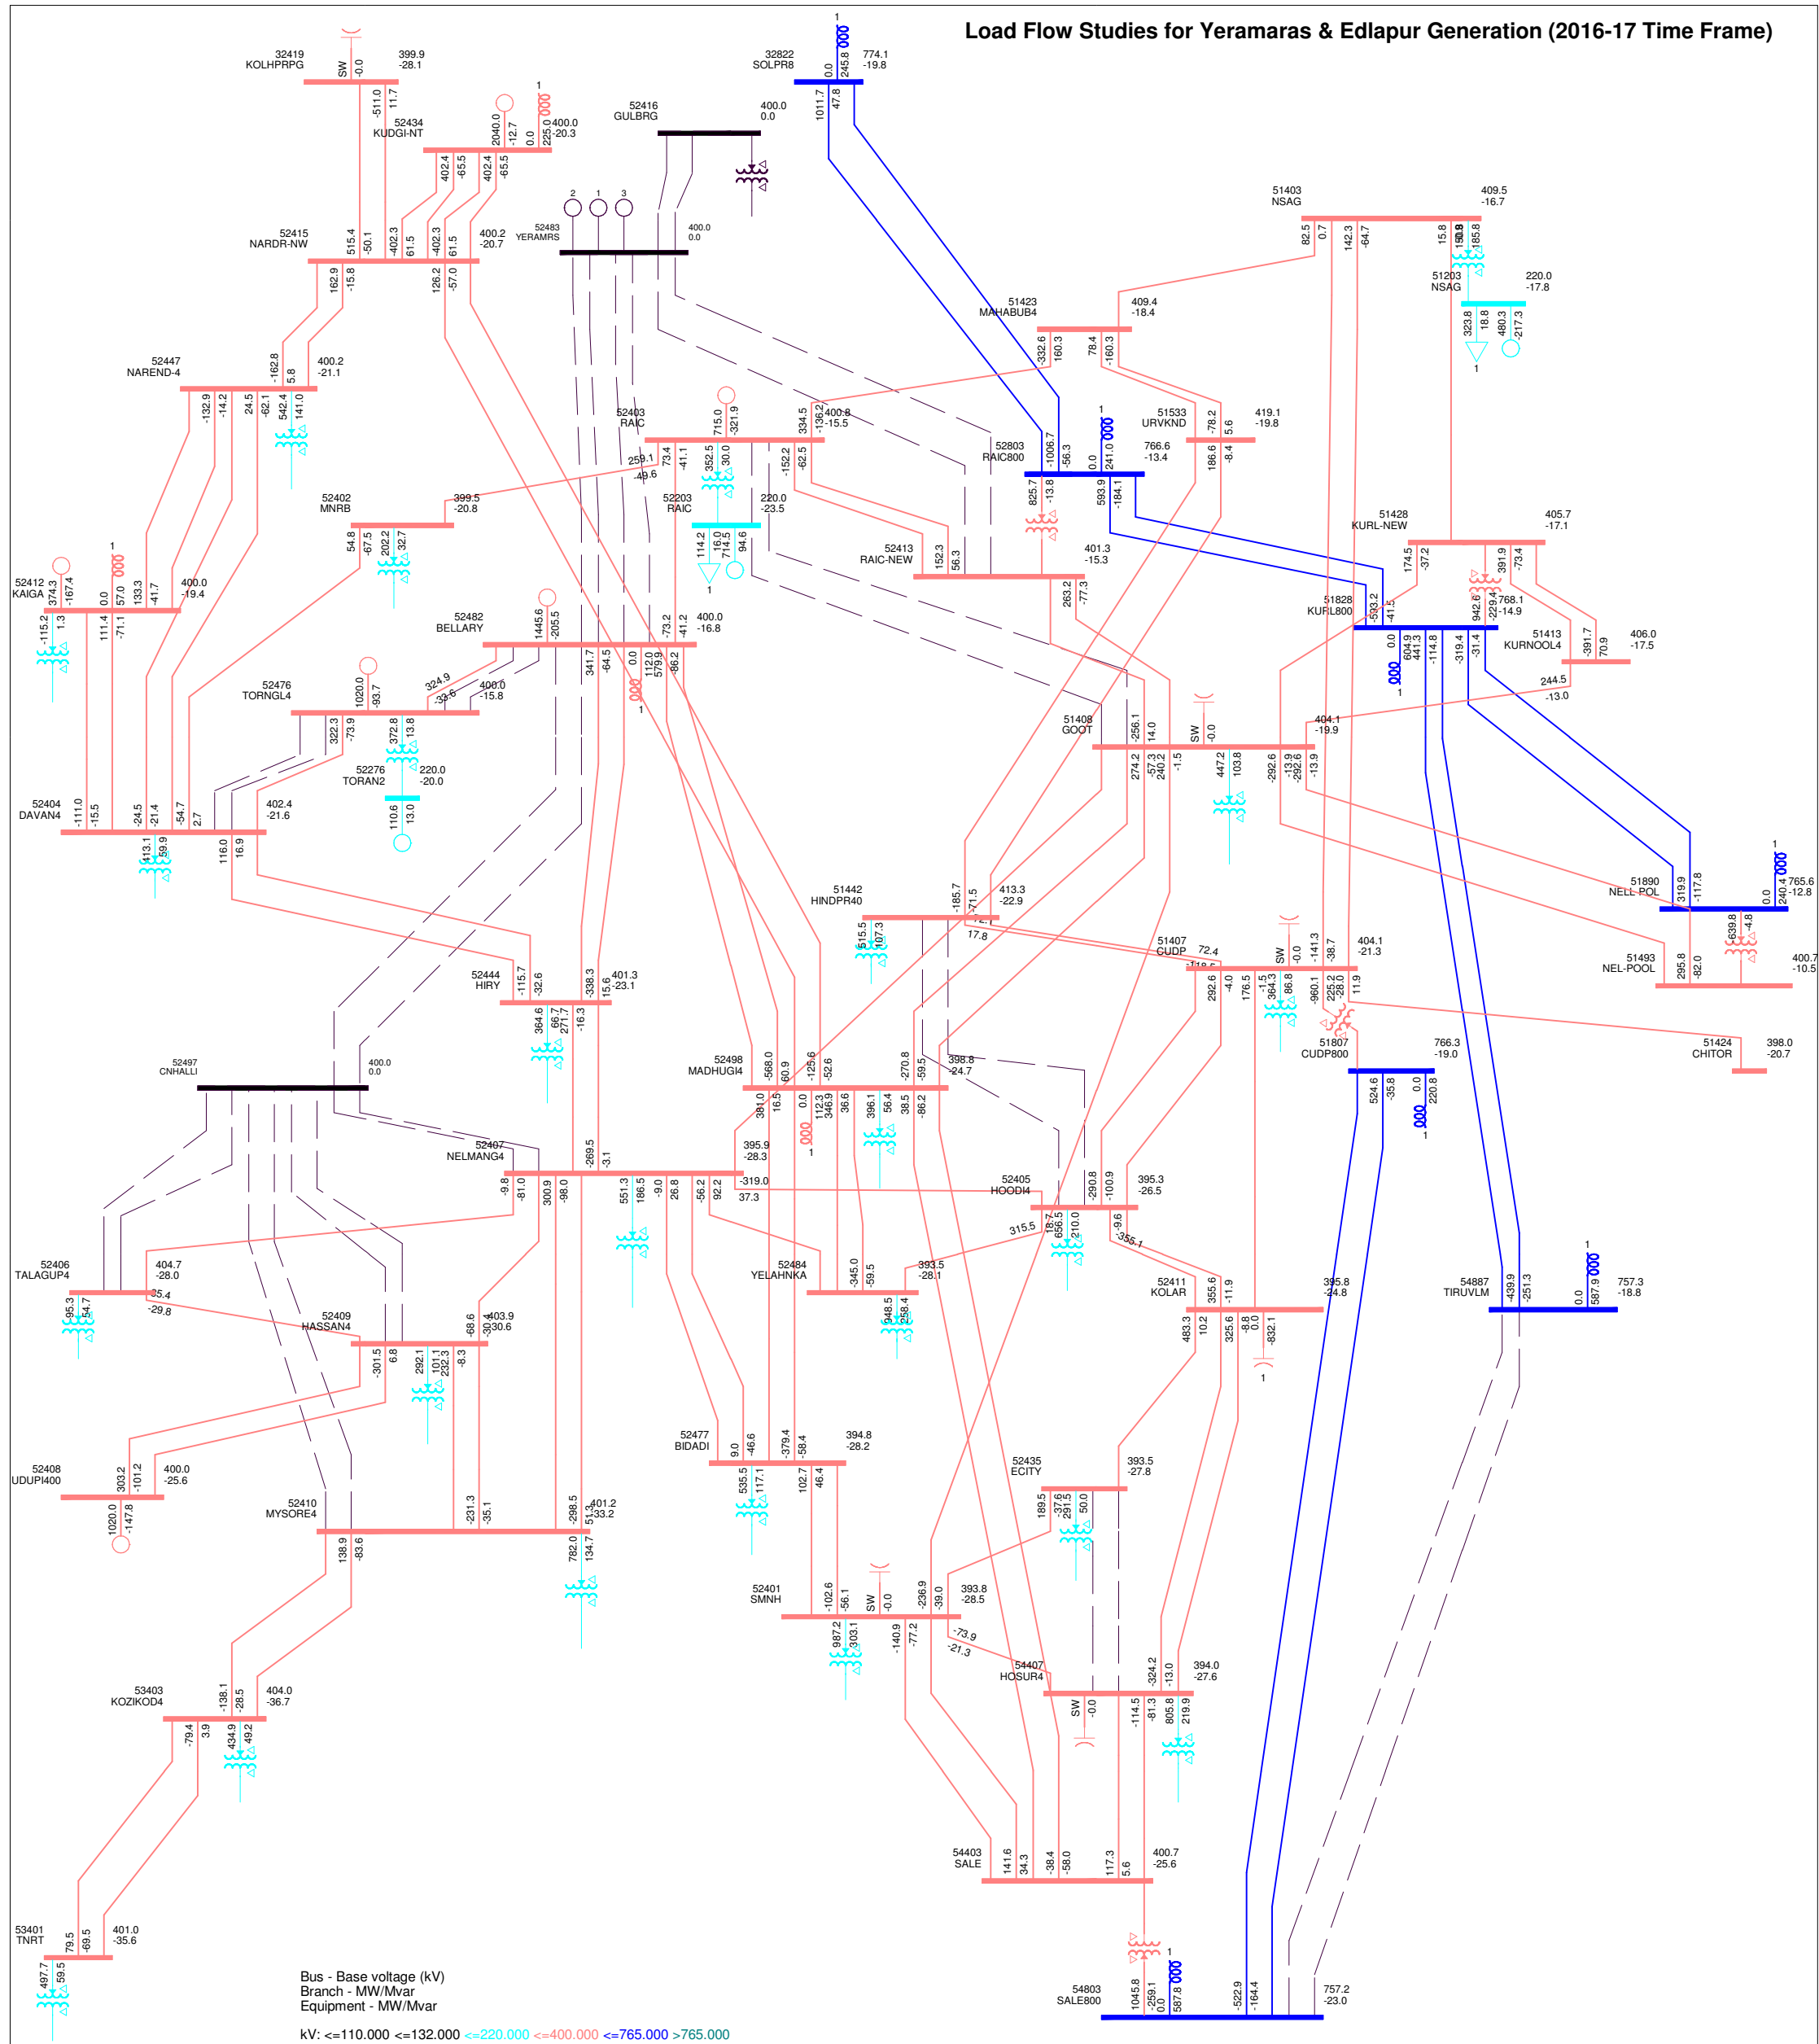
Load Flow Studies for Yeramaras & Edlapur Generation (2016-17 Time Frame)

32419 KOLHPRPG SW -0.0 399.9 -28.1

32822 SOLPR8 0.0 245.8 774.1 -19.8 1011.7 47.8

52434 KUDGI-NT -511.0 11.7 2040.0 -12.7 0.0 225.0 400.0 -20.3 402.4 -65.5 402.4 -65.5

52416 GULBRG 400.0 0.0

52415 NARDR-NW 515.4 -50.1 402.3 61.5 402.3 61.5 400.2 -20.7 162.9 -15.8 126.2 -57.0

52483 YERAMRS 400.0 0.0

51403 NSAG 409.5 -16.7 82.5 0.7 142.3 -64.7 15.8 185.8

51203 NSAG 220.0 -17.8 323.8 18.8 480.3 -217.3

51423 MAHABUB4 409.4 -18.4 332.6 160.3 78.4 -160.3

52447 NAREND-4 -162.8 5.8 400.2 -21.1 -132.9 -14.2 24.5 -62.1 542.4 141.0

52403 RAIC 715.0 -321.9 334.5 -136.2 400.8 -15.5 259.1 -49.6 73.4 -41.1 352.5 30.0 -152.2 -62.5

51533 URVKND 419.1 -19.8 -78.2 5.6 186.6 -8.4

52803 RAIC800 -1006.7 -56.3 0.0 241.0 766.6 -13.4 825.7 -13.8 593.9 -184.1

52402 MNRB 399.5 -20.8 54.8 -67.5 202.2 32.7

52203 RAIC 220.0 -23.5 114.2 16.0 714.5 94.6

52413 RAIC-NEW 401.3 -15.3 152.3 56.3 263.2 -77.3

51428 KURL-NEW 405.7 -17.1 174.5 -37.2 391.9 -73.4 942.6 -229.4 768.1 -14.9

51828 KURL800 -593.2 -41.5 0.0 604.9 441.3 -114.8 -319.4 -31.4

51413 KURNOOL4 406.0 -17.5 -391.7 70.9 244.5 -13.0

52412 KAIGA 374.3 -167.4 -115.2 1.3 0.0 57.0 133.3 -41.7 400.0 -19.4 111.4 -71.1

52482 BELLARY 1445.6 -205.5 -73.2 -41.2 400.0 -16.8 341.7 -64.5 0.0 112.0 579.9 -86.2

52476 TORNGL4 1020.0 -93.7 324.9 -33.6 400.0 -15.8 322.3 -73.9 372.8 13.8

52276 TORAN2 220.0 -20.0 110.6 13.0

51408 GOOT SW -0.0 404.1 -19.9 -256.1 14.0 274.2 -57.3 240.2 -1.5 447.2 103.8 -292.6 -13.9 -292.6 -13.9

52404 DAVAN4 -111.0 -15.5 -24.5 -21.4 -54.7 2.7 402.4 -21.6 113.1 59.9 116.0 16.9

51890 NELL-POL 319.9 -117.8 0.0 240.4 765.6 -12.8

51442 HINDPR40 -185.7 -71.5 413.3 -22.9 515.5 107.3 17.8

51407 CUDP 72.4 SW -0.0 404.1 -21.3 292.6 -4.0 176.5 364.3 86.8 -960.1 225.2 -28.0 -141.3 -38.7 11.9

51493 NEL-POOL 295.8 -82.0 639.8 -4.8 400.7 -10.5

52444 HIRY -115.7 -32.6 -338.3 15.6 401.3 -23.1 364.6 66.7 271.7 -16.3

51807 CUDP800 766.3 -19.0 524.6 -35.8 0.0 220.8

51424 CHITOR 398.0 -20.7

52497 CNHALLI 400.0 0.0

52498 MADHUGI4 -568.0 60.9 -125.6 -52.6 -270.8 398.8 -24.7 381.0 16.5 0.0 112.3 346.9 36.6 396.1 56.4 38.5 -86.2

52407 NELMANG4 -269.5 -3.1 395.9 -28.3 -319.0 37.3 -9.8 -81.0 300.9 -98.0 551.3 186.5 -9.0 26.8 -56.2 92.2

52405 HOODI4 -290.8 -100.9 395.3 -26.5 315.5 18.7 656.5 210.0 -9.6 -355.1

52406 TALAGUP4 404.7 -28.0 35.4 -29.8 95.3 54.7

52484 YELAHNKA 345.0 -59.5 393.5 -28.1 948.5 258.4

52411 KOLAR 395.8 -24.8 483.3 10.2 355.6 11.9 325.6 -8.8 0.0 -832.1

54887 TIRUVLM 0.0 587.9 757.3 -18.8 -439.9 -251.3

52409 HASSAN4 -68.6 -30.4 403.9 -30.6 -301.5 6.8 292.1 101.1 232.3 -8.3

52477 BIDADI 394.8 -28.2 9.0 -46.6 -379.4 -58.4 535.5 117.1 102.7 46.4

52435 ECITY 393.5 -27.8 189.5 -37.6 291.5 50.0

52408 UDUPI400 303.2 -101.2 400.0 -25.6 1020.0 -147.8

52410 MYSORE4 -231.3 -35.1 -298.5 51.3 401.2 -33.2 138.9 -83.6 782.0 134.7

52401 SMNH -102.6 -56.1 SW -0.0 -236.9 39.0 393.8 -28.5 987.2 303.1 -140.9 -77.2 -73.9 -21.3

54407 HOSUR4 -324.2 -13.0 394.0 -27.6 SW -0.0 -114.5 -81.3 805.8 219.9

53403 KOZIKOD4 -138.1 -28.5 404.0 -36.7 -79.4 3.9 434.9 49.2

54403 SALE 141.6 34.3 -38.4 -58.0 117.3 5.6 400.7 -25.6

53401 TNRT 79.5 -69.5 401.0 -35.6 497.7 59.5

54803 SALE800 1045.8 -259.1 0.0 587.8 -522.9 -164.4 757.2 -23.0

Bus - Base voltage (kV)
Branch - MW/Mvar
Equipment - MW/Mvar

kV: <=110.000 <=132.000 <=220.000 <=400.000 <=765.000 >765.000